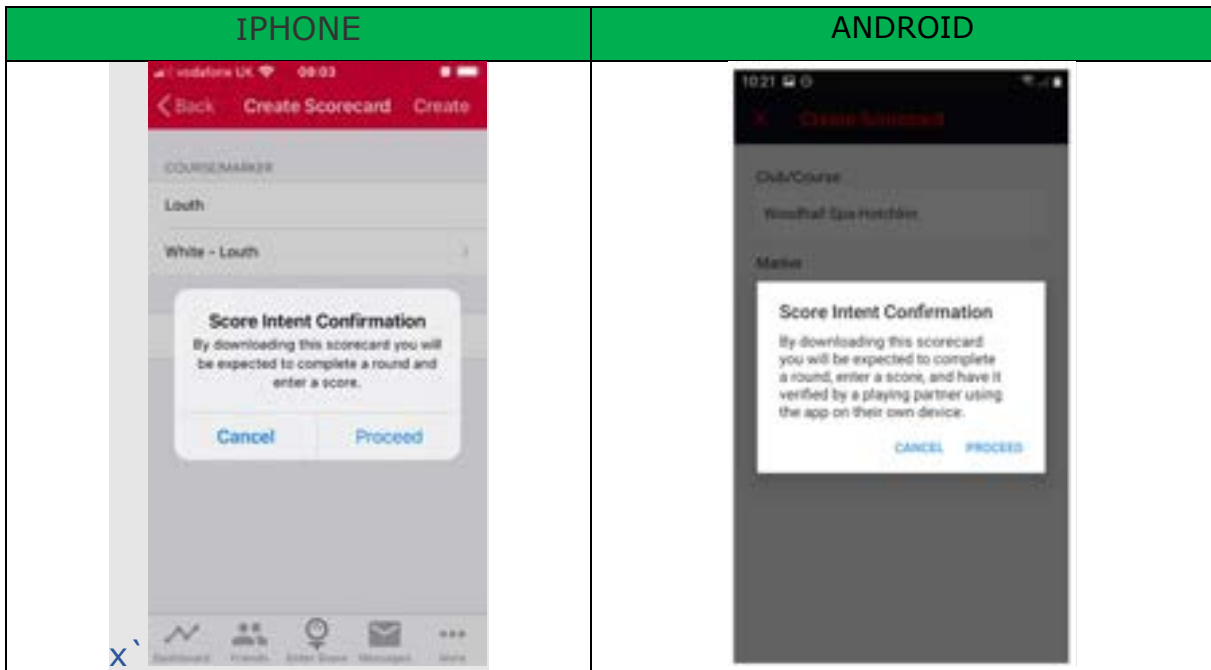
| IPHONE | ANDROID |
|---|---|
| vodafone UK 09:03 <br> Back Create Scorecard Create <br> COURSE/MARKER <br> Louth <br> White - Louth <br> Score Intent Confirmation <br> By downloading this scorecard you will be expected to complete a round and enter a score. <br> Cancel Proceed <br> Dashboard Friends Enter Score Messages More <br> x` | 10:21 <br> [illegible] <br> Club/Course <br> Woodhall Spa Hotchkin <br> Marker <br> Score Intent Confirmation <br> By downloading this scorecard you will be expected to complete a round, enter a score, and have it verified by a playing partner using the app on their own device. <br> CANCEL PROCEED |